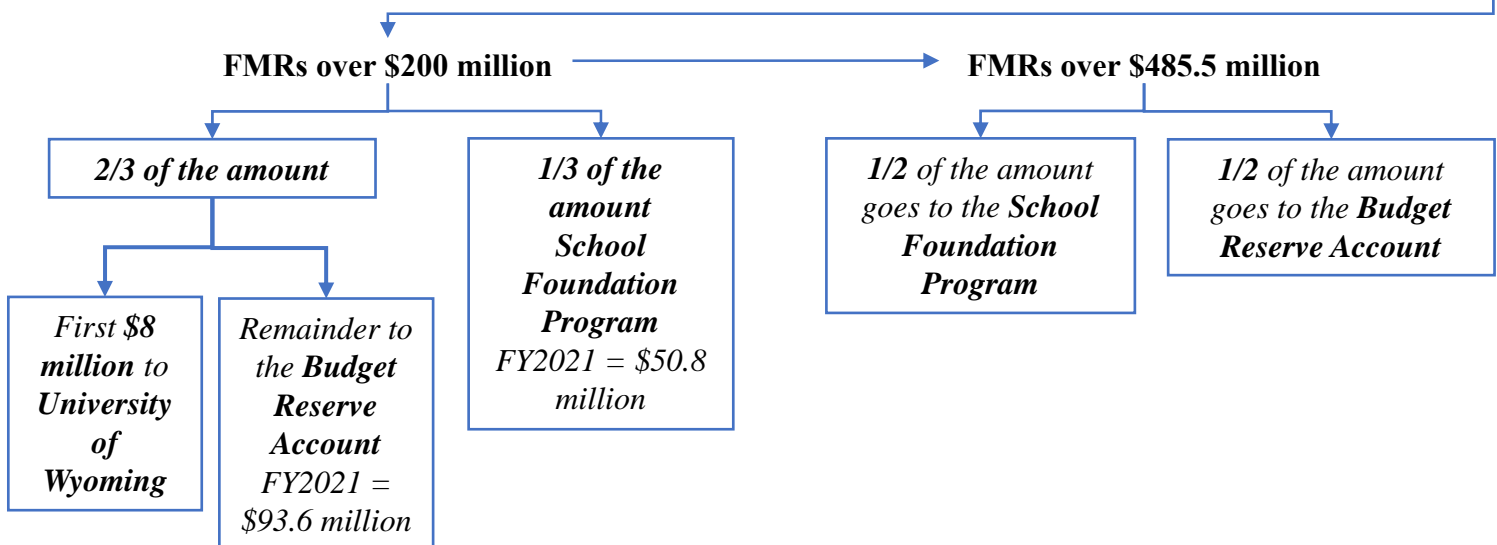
FMRs over \$200 million

FMRs over \$485.5 million

2/3 of the amount

1/3 of the amount School Foundation Program FY2021 = \$50.8 million

1/2 of the amount goes to the School Foundation Program

1/2 of the amount goes to the Budget Reserve Account

First \$8 million to University of Wyoming

Remainder to the Budget Reserve Account FY2021 = \$93.6 million